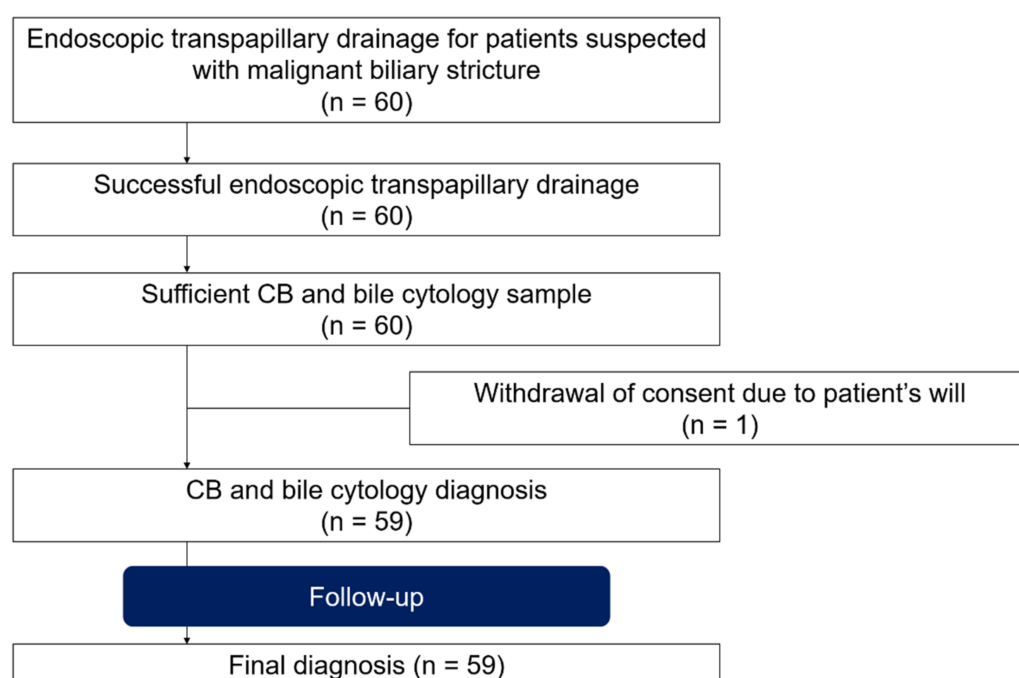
Endoscopic transpapillary drainage for patients suspected with malignant biliary stricture
(n = 60)

Successful endoscopic transpapillary drainage
(n = 60)

Sufficient CB and bile cytology sample
(n = 60)

Withdrawal of consent due to patient’s will
(n = 1)

CB and bile cytology diagnosis
(n = 59)

Follow-up

Final diagnosis (n = 59)